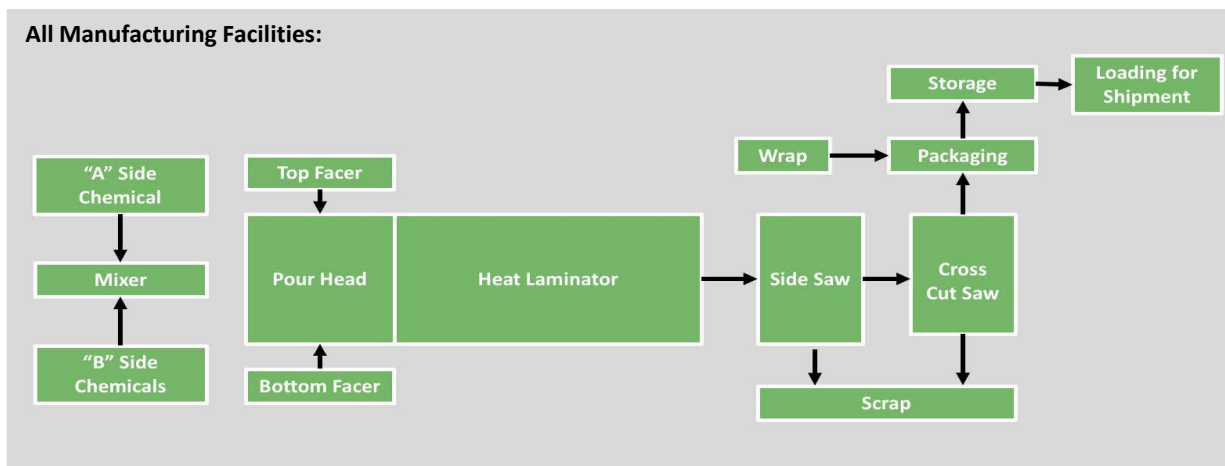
All Manufacturing Facilities:

"A" Side Chemical

Mixer

"B" Side Chemicals

Top Facer

Pour Head

Bottom Facer

Heat Laminator

Side Saw

Cross Cut Saw

Scrap

Wrap

Packaging

Storage

Loading for Shipment